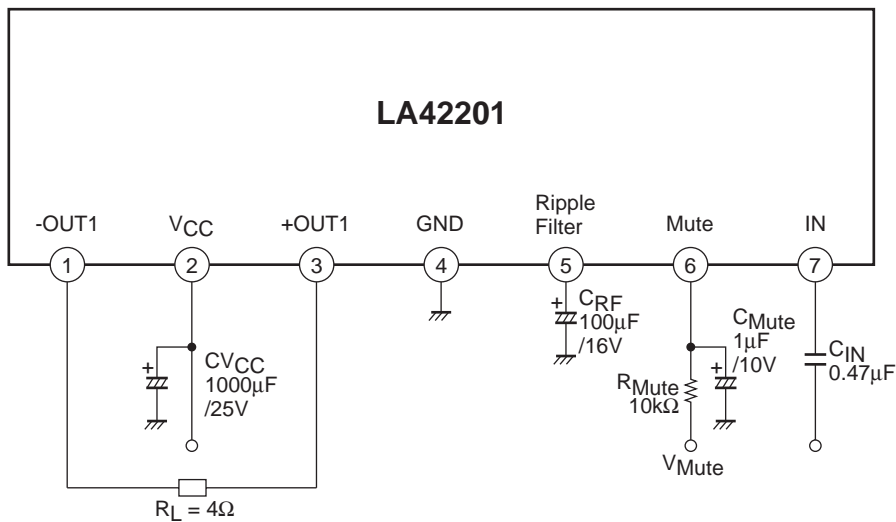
LA42201

-OUT1

$V_{CC}$

+OUT1

GND

Ripple Filter

Mute

IN

1

2

3

4

5

6

7

+

$CV_{CC}$ 1000μF /25V

+

$C_{RF}$ 100μF /16V

$C_{Mute}$ 1μF /10V

+

$R_{Mute}$ 10kΩ

$C_{IN}$ 0.47μF

$V_{Mute}$

$R_L = 4\Omega$